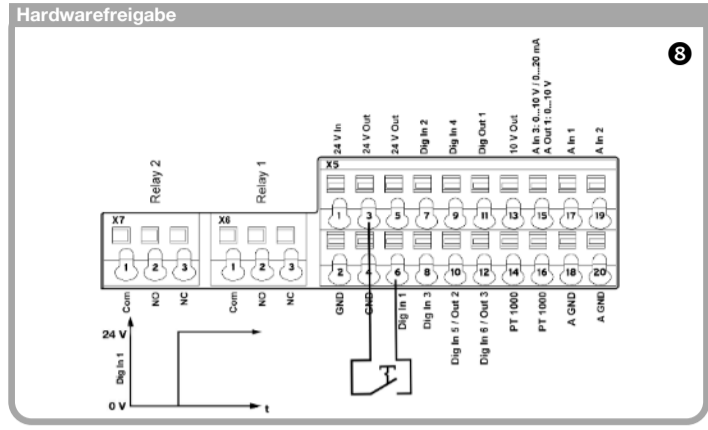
Hardwarefreigabe

8

Relay 2

Relay 1

X7

X6

X5

24 V In
24 V Out
24 V Out
Dig In 2
Dig In 4
Dig Out 1
10 V Out
A In 3: 0...10 V / 0...20 mA
A Out 1: 0...10 V
A In 1
A In 2

1 3 5 7 9 11 13 15 17 19

1 2 3

1 2 3

2 4 6 8 10 12 14 16 18 20

Com
NO
NC

Com
NO
NC

GND
GND
Dig In 1
Dig In 3
Dig In 5 / Out 2
Dig In 6 / Out 3
PT 1000
PT 1000
A GND
A GND

24 V

Dig In 1

0 V

t